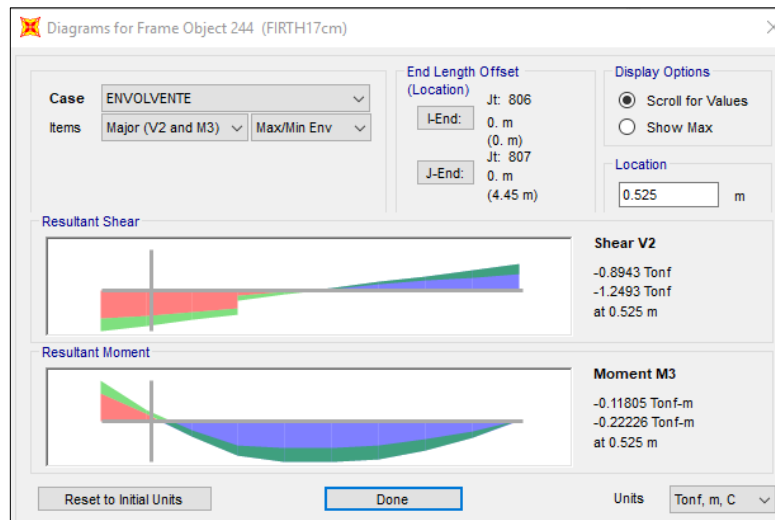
Diagrams for Frame Object 244 (FIRTH17cm)

Case ENVOLVENTE
Items Major (V2 and M3) Max/Min Env

End Length Offset (Location)
I-End: Jt: 806 0. m (0. m)
J-End: Jt: 807 0. m (4.45 m)

Display Options
Scroll for Values
Show Max

Location
0.525 m

Resultant Shear

Shear V2
-0.8943 Tonf
-1.2493 Tonf
at 0.525 m

Resultant Moment

Moment M3
-0.11805 Tonf-m
-0.22226 Tonf-m
at 0.525 m

Reset to Initial Units
Done
Units Tonf, m, C